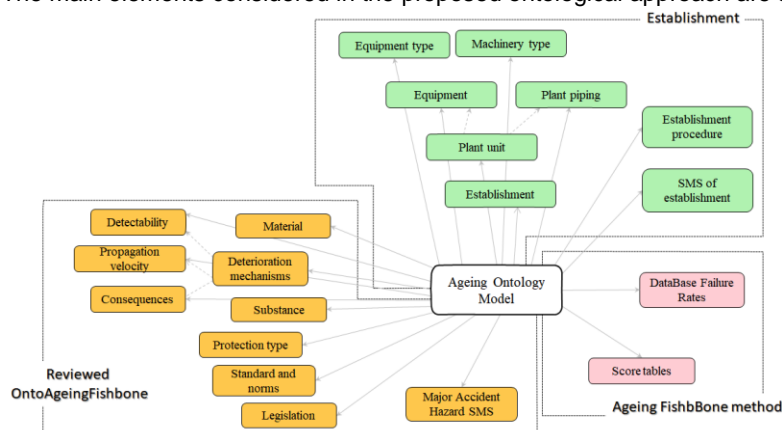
The main elements considered in the proposed ontological approach are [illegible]

Establishment

Equipment type

Machinery type

Equipment

Plant piping

Plant unit

Establishment procedure

Establishment

SMS of establishment

Detectability

Material

Propagation velocity

Deterioration mechanisms

Consequences

Substance

Ageing Ontology Model

DataBase Failure Rates

Protection type

Standard and norms

Score tables

Reviewed OntoAgeingFishbone

Major Accident Hazard SMS

Legislation

Ageing FishbBone method